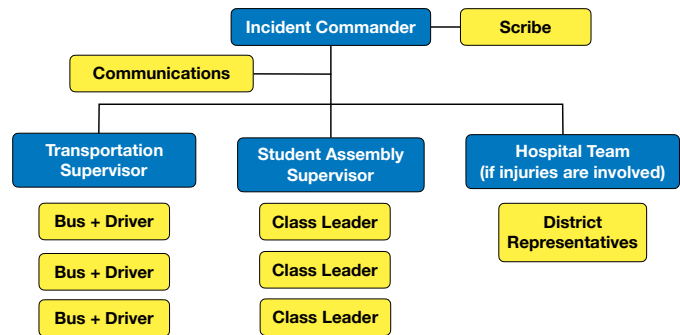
Incident Commander

Scribe

Communications

Transportation Supervisor

Student Assembly Supervisor

Hospital Team (if injuries are involved)

Bus + Driver

Bus + Driver

Bus + Driver

Class Leader

Class Leader

Class Leader

District Representatives